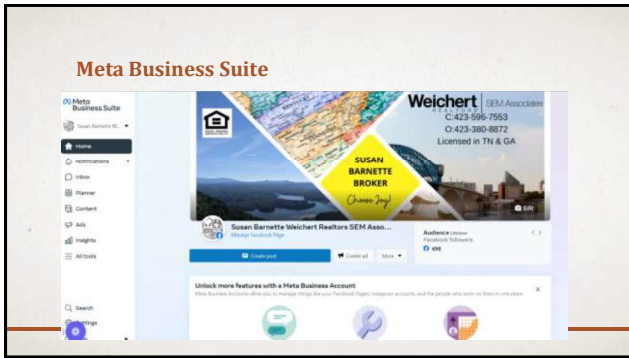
Meta Business Suite

Meta Business Suite

Susan Barnette W...

Home

Notifications

Inbox

Planner

Content

Ads

Insights

All tools

Search

Settings

Weichert REALTORS | SEM Associates

C:423-596-7553

O:423-380-8872

Licensed in TN & GA

SUSAN BARNETTE BROKER

Choose Joy!

Edit

Susan Barnette Weichert Realtors SEM Asso...

Manage Facebook Page

Create post

Create ad

More

Audience Lifetime

Facebook followers

498

Unlock more features with a Meta Business Account

Meta Business Accounts allow you to manage things like your Facebook Pages, Instagram accounts, and the people who work on them in one place.